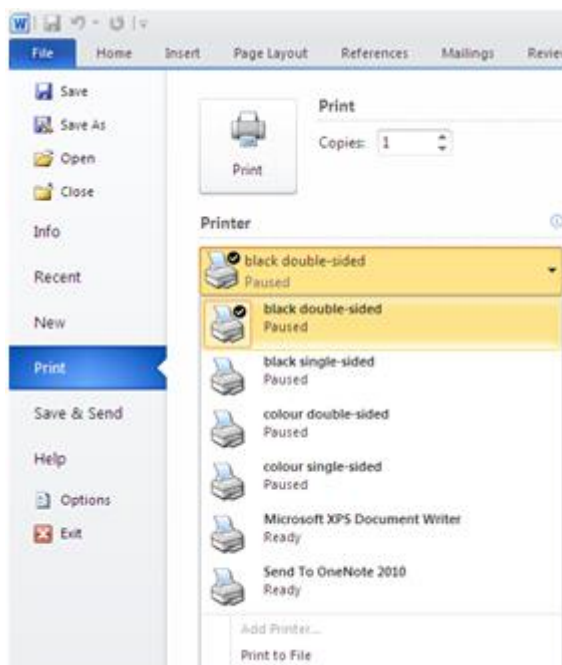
File
Home
Insert
Page Layout
References
Mailings
Revie

Save
Save As
Open
Close
Info
Recent
New
Print
Save & Send
Help
Options
Exit

Print
Print
Copies: 1

Printer

black double-sided
Paused

black double-sided
Paused

black single-sided
Paused

colour double-sided
Paused

colour single-sided
Paused

Microsoft XPS Document Writer
Ready

Send To OneNote 2010
Ready

Add Printer...
Print to File